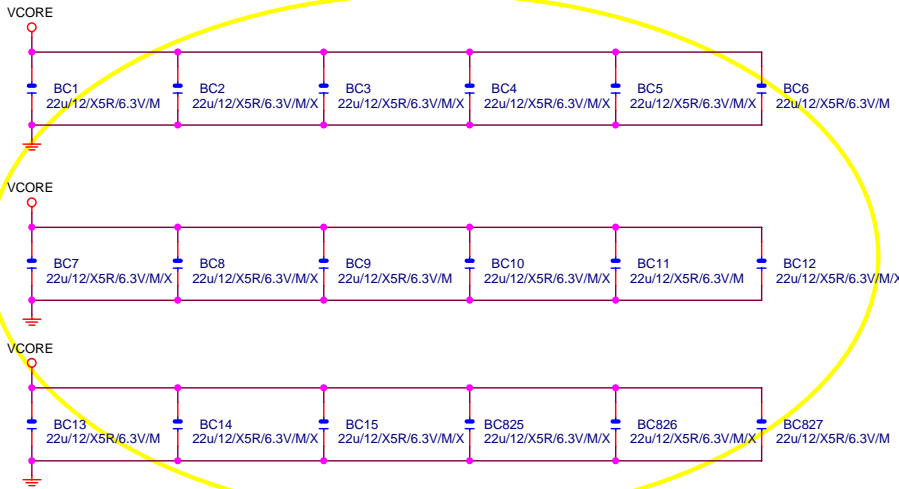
VCORE

BC1 22u/12/X5R/6.3V/M
BC2 22u/12/X5R/6.3V/M/X
BC3 22u/12/X5R/6.3V/M/X
BC4 22u/12/X5R/6.3V/M/X
BC5 22u/12/X5R/6.3V/M/X
BC6 22u/12/X5R/6.3V/M

VCORE

BC7 22u/12/X5R/6.3V/M/X
BC8 22u/12/X5R/6.3V/M/X
BC9 22u/12/X5R/6.3V/M/X
BC10 22u/12/X5R/6.3V/M/X
BC11 22u/12/X5R/6.3V/M
BC12 22u/12/X5R/6.3V/M/X

VCORE

BC13 22u/12/X5R/6.3V/M
BC14 22u/12/X5R/6.3V/M/X
BC15 22u/12/X5R/6.3V/M/X
BC825 22u/12/X5R/6.3V/M/X
BC826 22u/12/X5R/6.3V/M/X
BC827 22u/12/X5R/6.3V/M